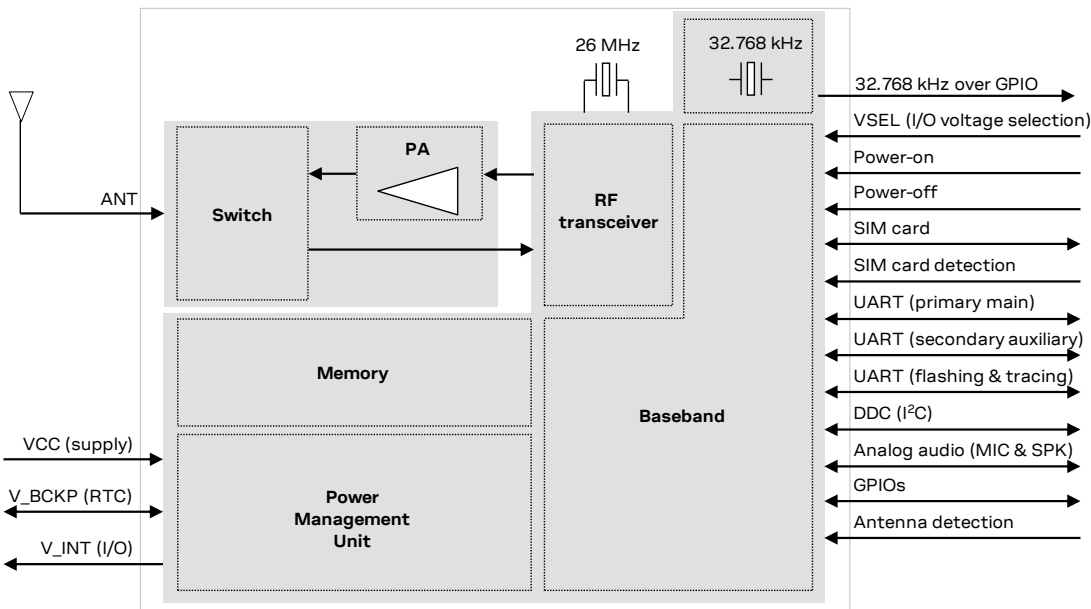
26 MHz

32.768 kHz

32.768 kHz over GPIO

VSEL (I/O voltage selection)

Power-on

Power-off

SIM card

SIM card detection

UART (primary main)

UART (secondary auxiliary)

UART (flashing & tracing)

DDC ($I^2C$)

Analog audio (MIC & SPK)

GPIOs

Antenna detection

ANT

PA

Switch

RF transceiver

Memory

Baseband

VCC (supply)

V_BCKP (RTC)

V_INT (I/O)

Power Management Unit